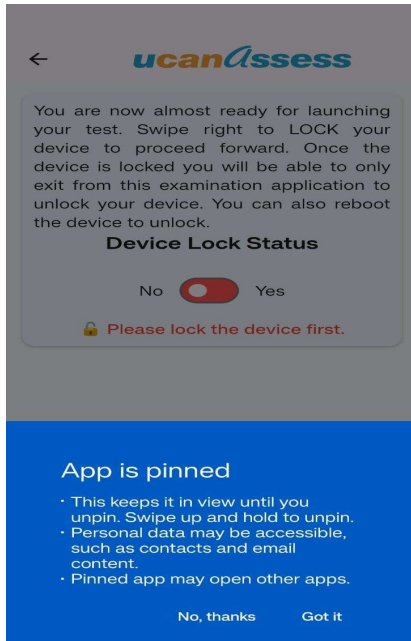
ucanAssess

You are now almost ready for launching your test. Swipe right to LOCK your device to proceed forward. Once the device is locked you will be able to only exit from this examination application to unlock your device. You can also reboot the device to unlock.

Device Lock Status

No Yes

Please lock the device first.

App is pinned

· This keeps it in view until you unpin. Swipe up and hold to unpin.
· Personal data may be accessible, such as contacts and email content.
· Pinned app may open other apps.

No, thanks Got it